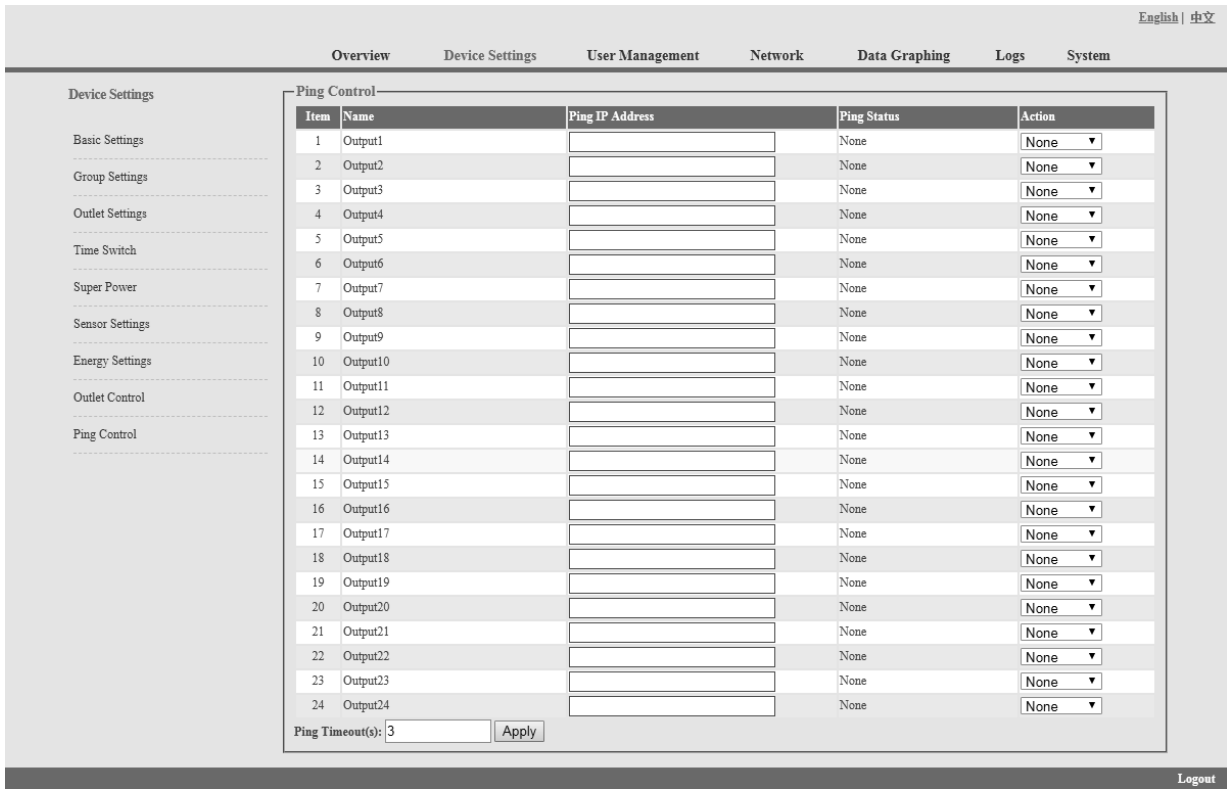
English | 中文

Overview Device Settings User Management Network Data Graphing Logs System

Device Settings

Basic Settings

Group Settings

Outlet Settings

Time Switch

Super Power

Sensor Settings

Energy Settings

Outlet Control

Ping Control

Ping Control

| Item | Name | Ping IP Address | Ping Status | Action |
|---|---|---|---|---|
| 1 | Output1 | | None | None |
| 2 | Output2 | | None | None |
| 3 | Output3 | | None | None |
| 4 | Output4 | | None | None |
| 5 | Output5 | | None | None |
| 6 | Output6 | | None | None |
| 7 | Output7 | | None | None |
| 8 | Output8 | | None | None |
| 9 | Output9 | | None | None |
| 10 | Output10 | | None | None |
| 11 | Output11 | | None | None |
| 12 | Output12 | | None | None |
| 13 | Output13 | | None | None |
| 14 | Output14 | | None | None |
| 15 | Output15 | | None | None |
| 16 | Output16 | | None | None |
| 17 | Output17 | | None | None |
| 18 | Output18 | | None | None |
| 19 | Output19 | | None | None |
| 20 | Output20 | | None | None |
| 21 | Output21 | | None | None |
| 22 | Output22 | | None | None |
| 23 | Output23 | | None | None |
| 24 | Output24 | | None | None |

Ping Timeout(s): 3 Apply

Logout